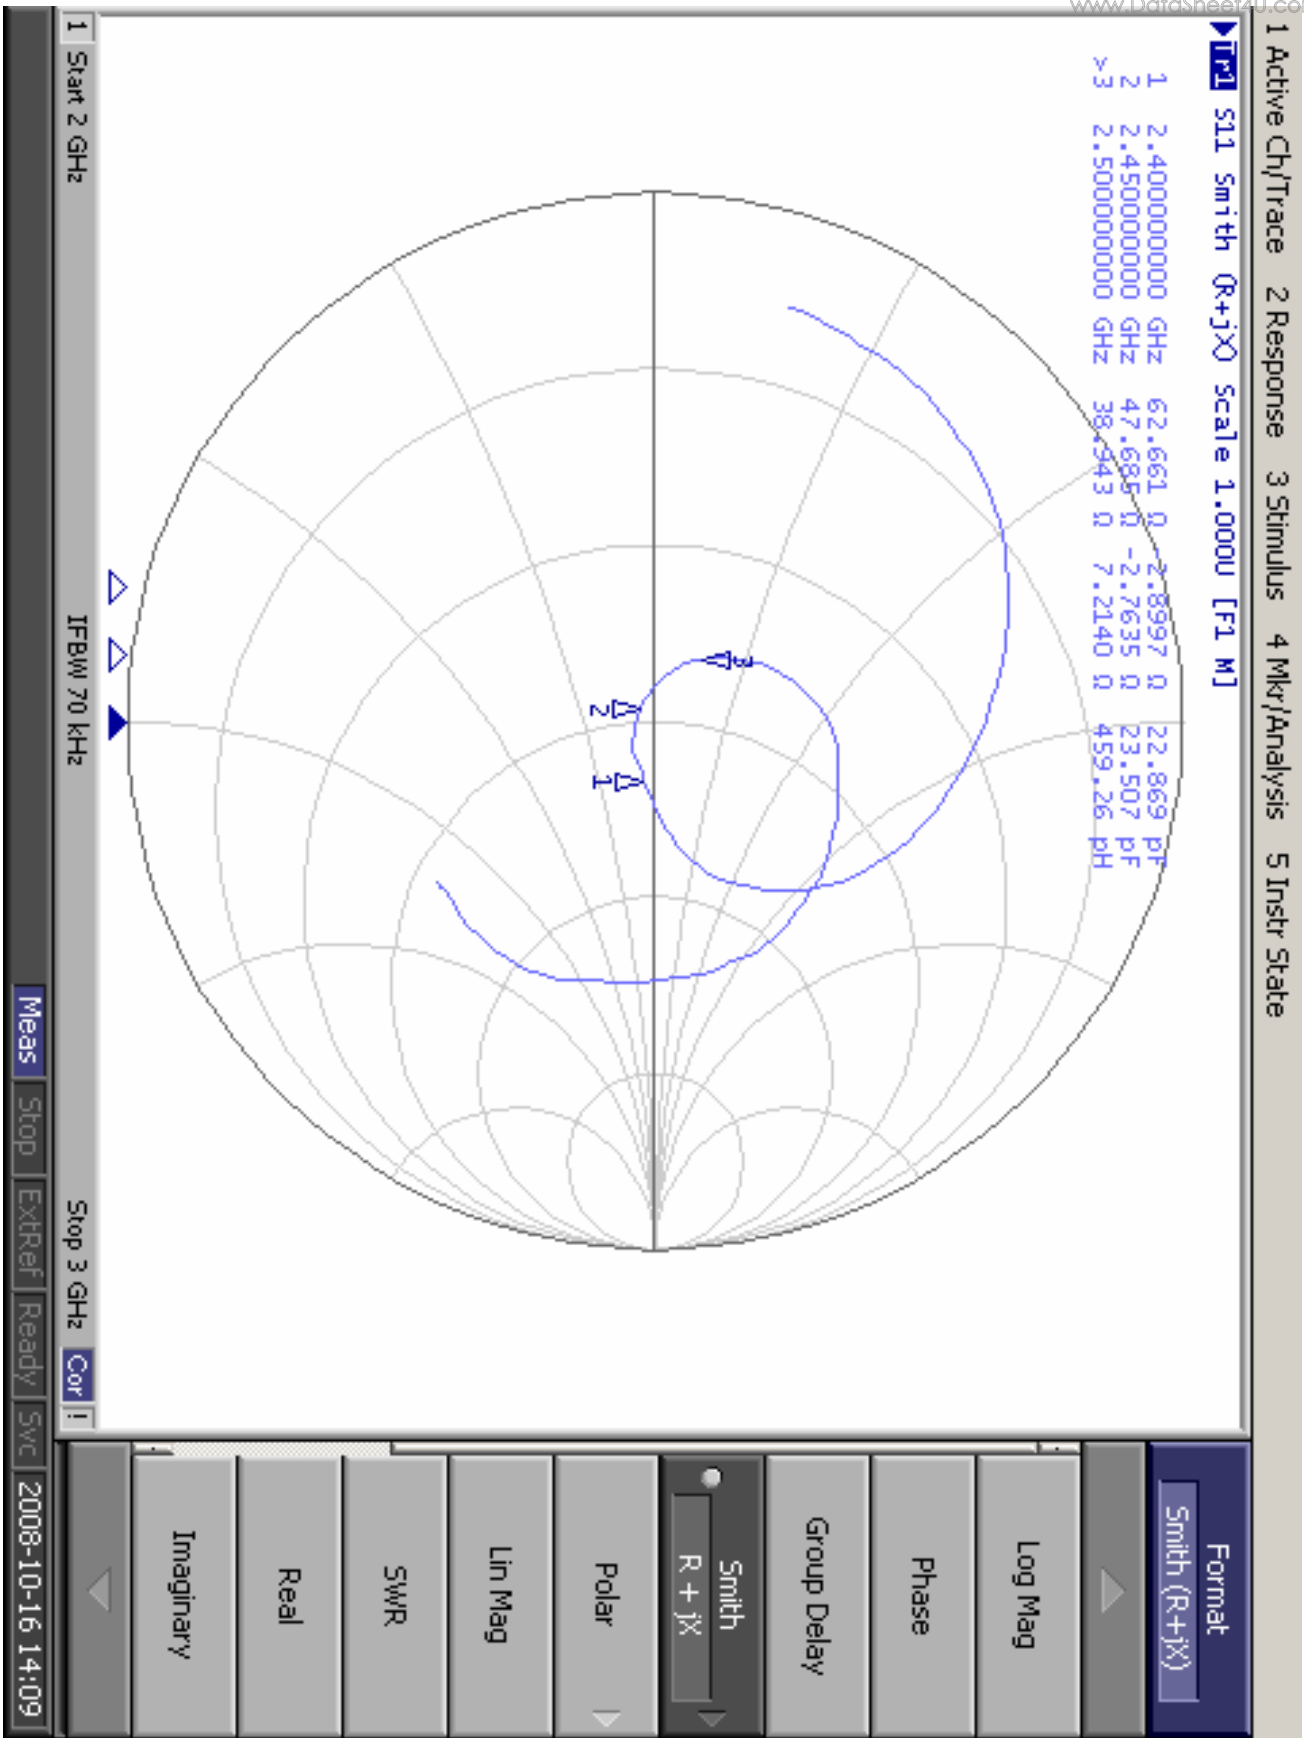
1 Active Ch/Trace 2 Response 3 Stimulus 4 Mkr/Analysis 5 Instr State

Tr1 S11 Smith (R+jX) Scale 1.000U [F1 M]
1 2.400000000 GHz 62.661 Ω 2.8997 Ω 22.869 pF
2 2.450000000 GHz 47.685 Ω -2.7635 Ω 23.507 pF
>3 2.500000000 GHz 38.943 Ω 7.2140 Ω 459.26 pH

3
2
1

1 Start 2 GHz IFBW 70 kHz Stop 3 GHz Cor !

Meas Stop ExtRef Ready Svc 2008-10-16 14:09

Format
Smith (R+jX)
Log Mag
Phase
Group Delay
Smith
R + jX
Polar
Lin Mag
SWR
Real
Imaginary

www.DataSheet4U.com